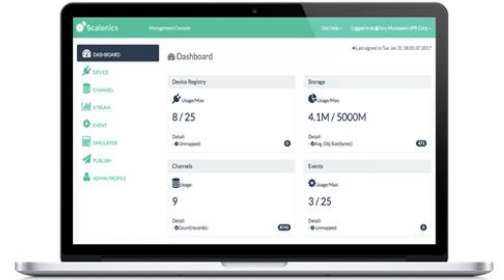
Scalenics

Management Console

Get Help

Logged in as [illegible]

Last signed in Tue Jan 31 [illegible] 2017

DASHBOARD

DEVICE

CHANNEL

STREAM

EVENT

SIMULATOR

PUBLISH

ADMIN PROFILE

Dashboard

Device Registry

Usage/Max

8 / 25

Detail:

Unmapped

Storage

Usage/Max

4.1M / 5000M

Detail:

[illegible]

Channels

Usage

9

Detail:

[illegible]

Events

Usage/Max

3 / 25

Detail:

Unmapped